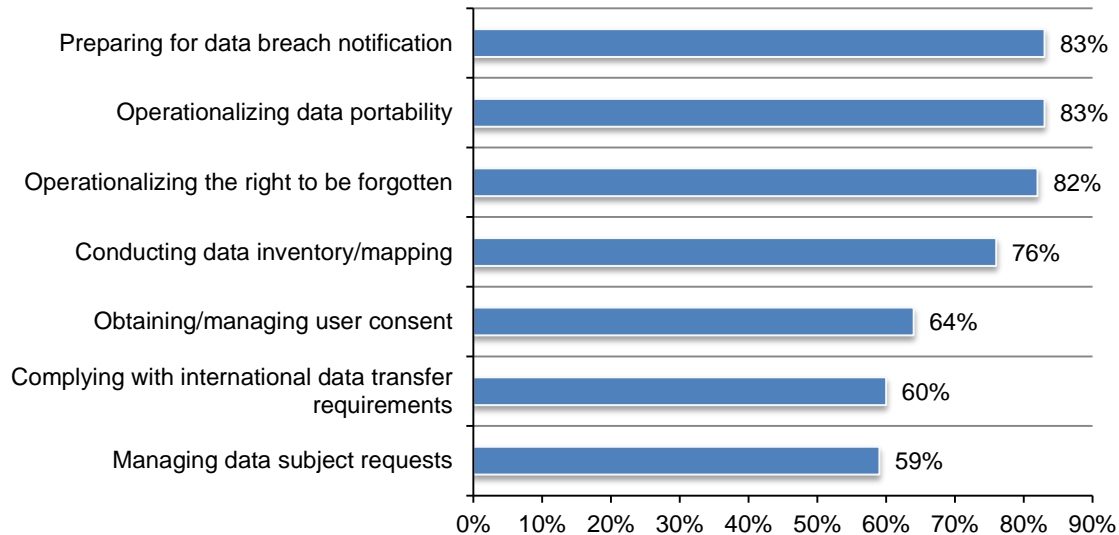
Preparing for data breach notification 83%

Operationalizing data portability 83%

Operationalizing the right to be forgotten 82%

Conducting data inventory/mapping 76%

Obtaining/managing user consent 64%

Complying with international data transfer requirements 60%

Managing data subject requests 59%

0% 10% 20% 30% 40% 50% 60% 70% 80% 90%